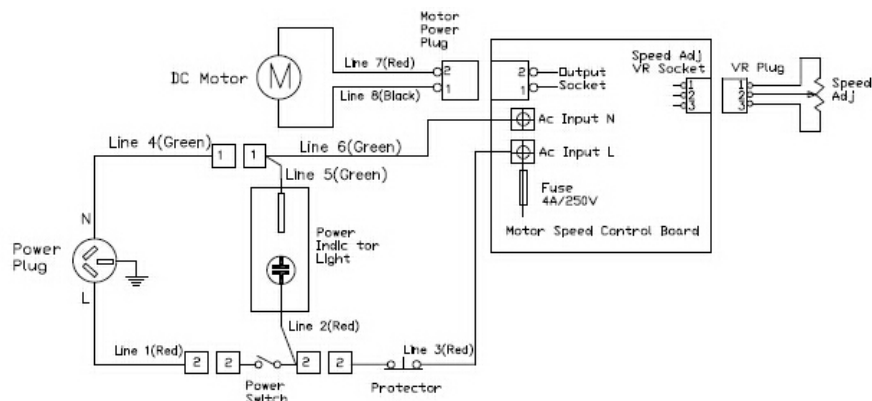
Motor Power Plug

DC Motor

M

Line 7(Red)

Line 8(Black)

2
1

2
1

Output Socket

Speed Adj VR Socket

1
2
3

VR Plug

1
2
3

Speed Adj

Ac Input N

Ac Input L

Fuse 4A/250V

Motor Speed Control Board

Line 4(Green)

1

1

Line 6(Green)

Line 5(Green)

N

Power Plug

L

Power Indic tor Light

Line 2(Red)

Line 1(Red)

2

2

2

2

Line 3(Red)

Power Switch

Protector